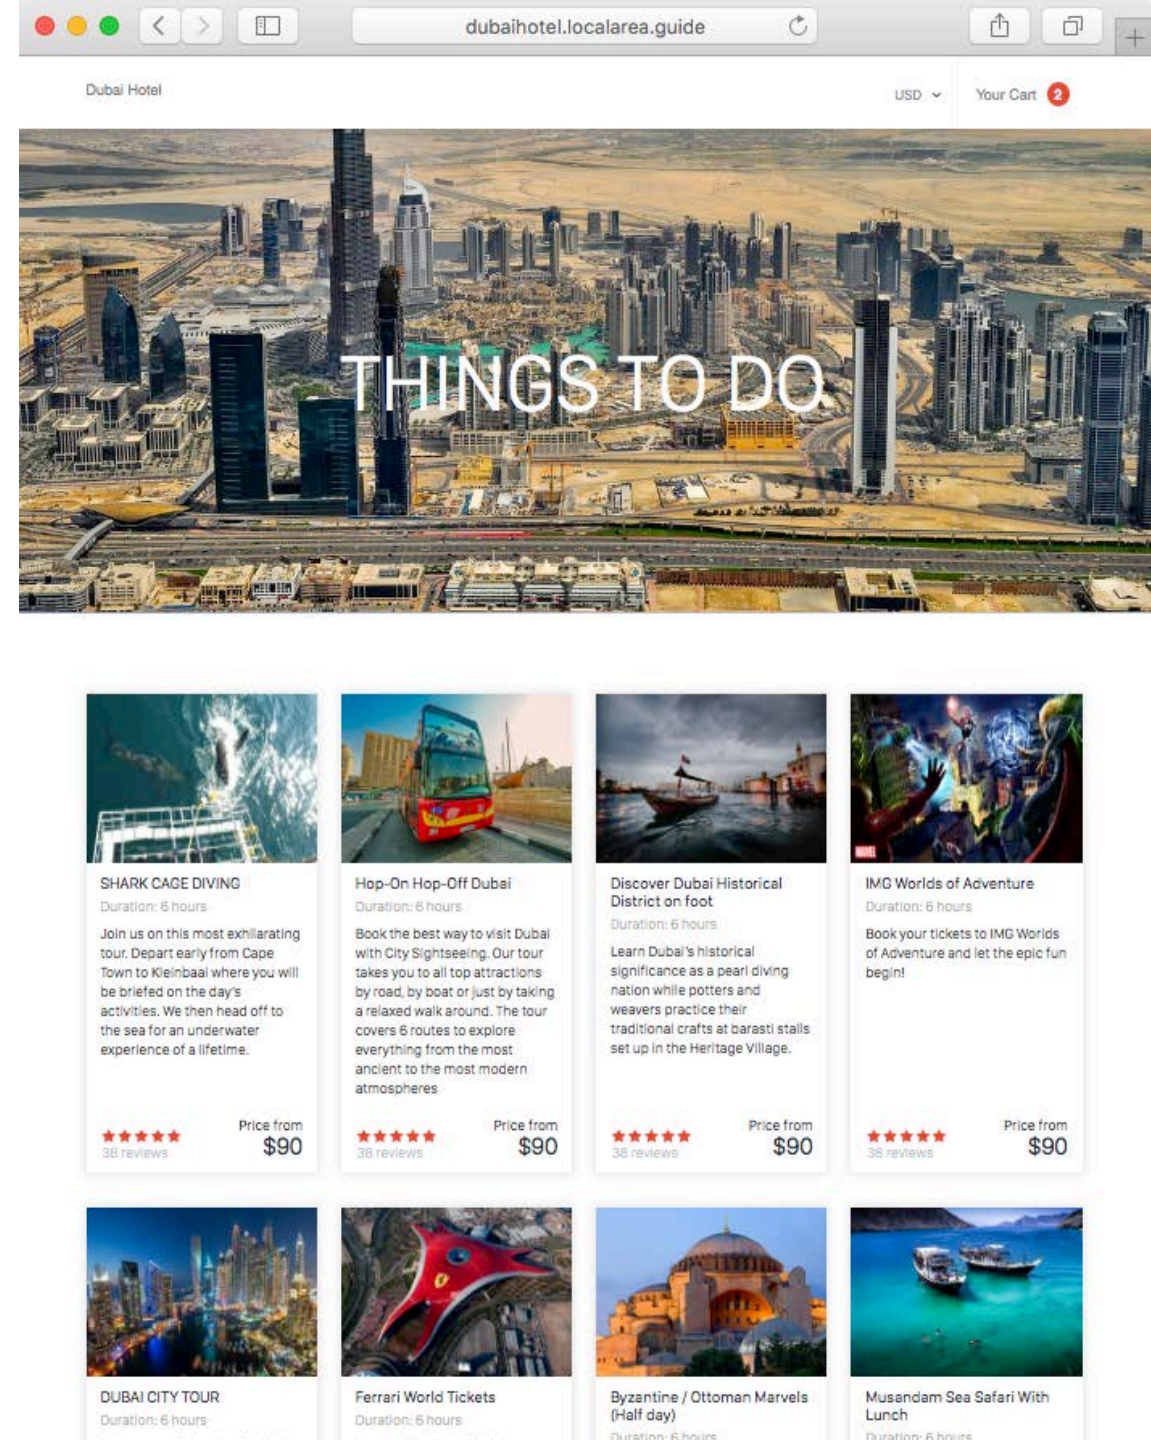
dubaihotel.localarea.guide

Dubai Hotel

USD

Your Cart 2

THINGS TO DO

SHARK CAGE DIVING

Duration: 6 hours

Join us on this most exhilarating tour. Depart early from Cape Town to Kleinbaai where you will be briefed on the day's activities. We then head off to the sea for an underwater experience of a lifetime.

38 reviews

Price from $90

Hop-On Hop-Off Dubai

Duration: 6 hours

Book the best way to visit Dubai with City Sightseeing. Our tour takes you to all top attractions by road, by boat or just by taking a relaxed walk around. The tour covers 6 routes to explore everything from the most ancient to the most modern atmospheres

38 reviews

Price from $90

Discover Dubai Historical District on foot

Duration: 6 hours

Learn Dubai's historical significance as a pearl diving nation while potters and weavers practice their traditional crafts at barasti stalls set up in the Heritage Village.

38 reviews

Price from $90

IMG Worlds of Adventure

Duration: 6 hours

Book your tickets to IMG Worlds of Adventure and let the epic fun begin!

38 reviews

Price from $90

DUBAI CITY TOUR

Duration: 6 hours

Ferrari World Tickets

Duration: 6 hours

Byzantine / Ottoman Marvels (Half day)

Duration: 6 hours

Musandam Sea Safari With Lunch

Duration: 6 hours